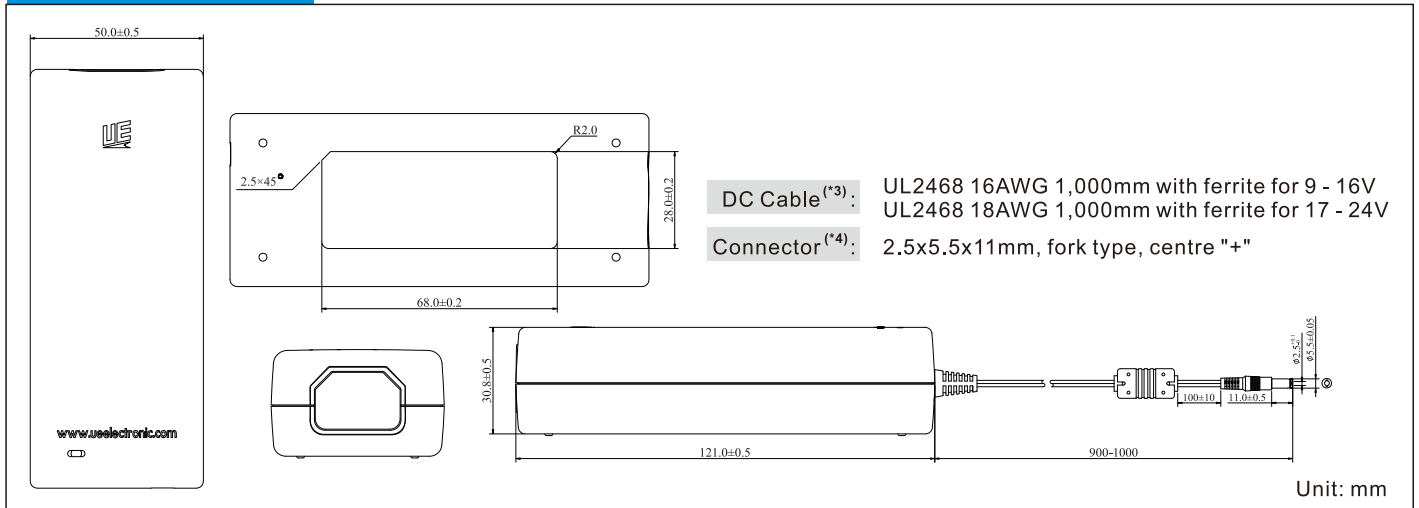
50.0±0.5

UE

www.ueelectronic.com

R2.0

2.5×45°

28.0±0.2

68.0±0.2

DC Cable$^{(*3)}$: UL2468 16AWG 1,000mm with ferrite for 9 - 16V
UL2468 18AWG 1,000mm with ferrite for 17 - 24V

Connector$^{(*4)}$: 2.5x5.5x11mm, fork type, centre "+"

30.8±0.5

121.0±0.5

900-1000

100±10

11.0±0.5

$\phi 2.5^{+0.1}_{0}$

$\phi 5.5\pm0.05$

Unit: mm